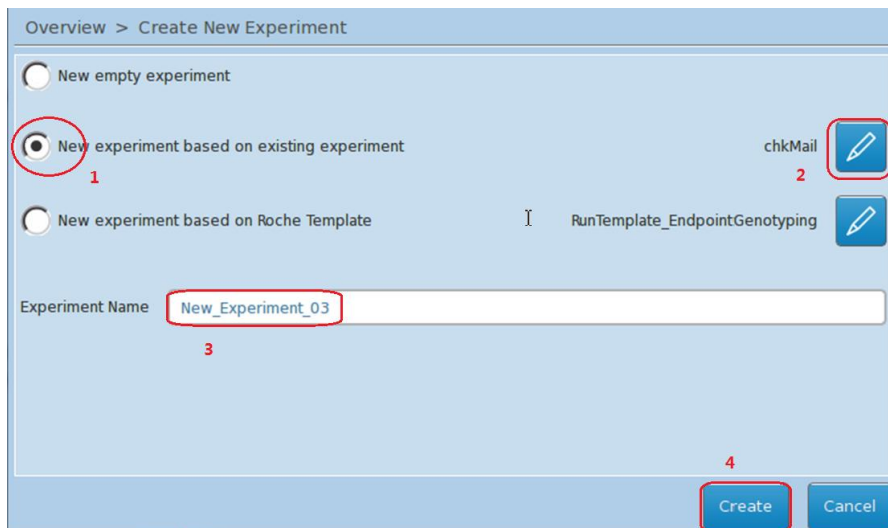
Overview > Create New Experiment

New empty experiment

New experiment based on existing experiment

chkMail

1

2

New experiment based on Roche Template

RunTemplate_EndpointGenotyping

Experiment Name

New_Experiment_03

3

4

Create

Cancel